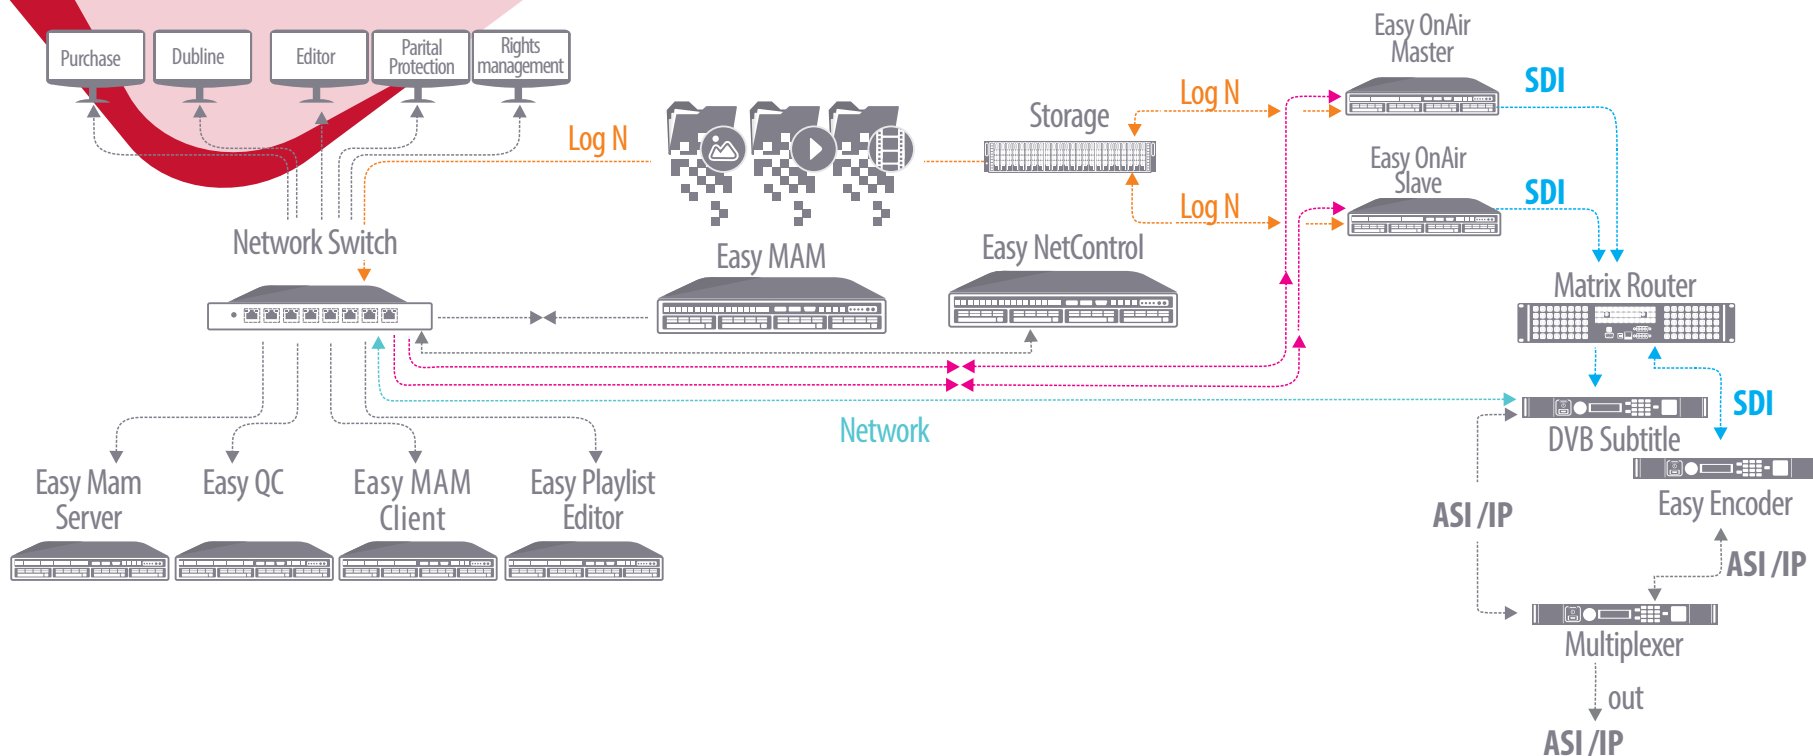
Purchase
Dubline
Editor
Parital Protection
Rights management

Log N

Network Switch

Easy MAM

Storage

Log N

Log N

Easy NetControl

Easy OnAir Master

SDI

Easy OnAir Slave

SDI

Matrix Router

Network

DVB Subtitle

SDI

Easy Encoder

ASI /IP

ASI /IP

Multiplexer

out

ASI /IP

Easy Mam Server

Easy QC

Easy MAM Client

Easy Playlist Editor